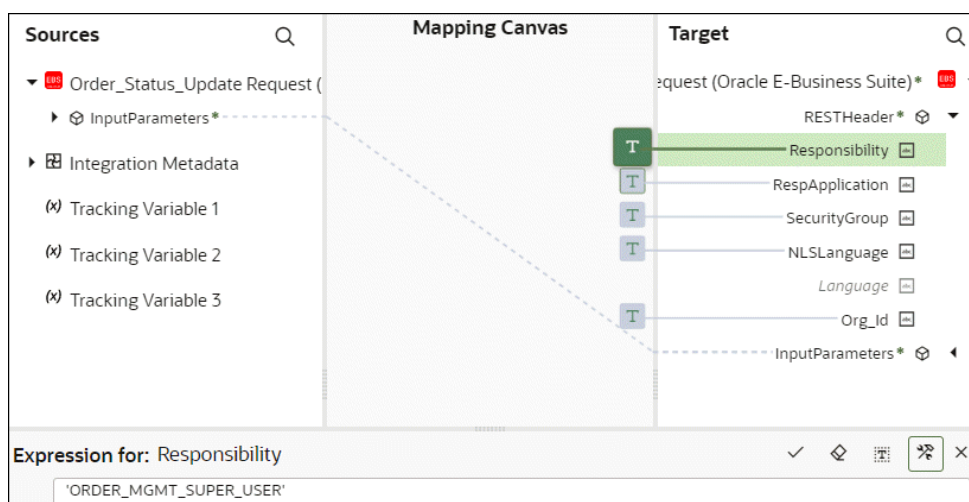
Sources

Order_Status_Update Request (

InputParameters*

Integration Metadata

(x) Tracking Variable 1

(x) Tracking Variable 2

(x) Tracking Variable 3

Mapping Canvas

T

T

T

T

T

Target

equest (Oracle E-Business Suite)*

RESTHeader*

Responsibility

RespApplication

SecurityGroup

NLSLanguage

Language

Org_Id

InputParameters*

Expression for: Responsibility

'ORDER_MGMT_SUPER_USER'